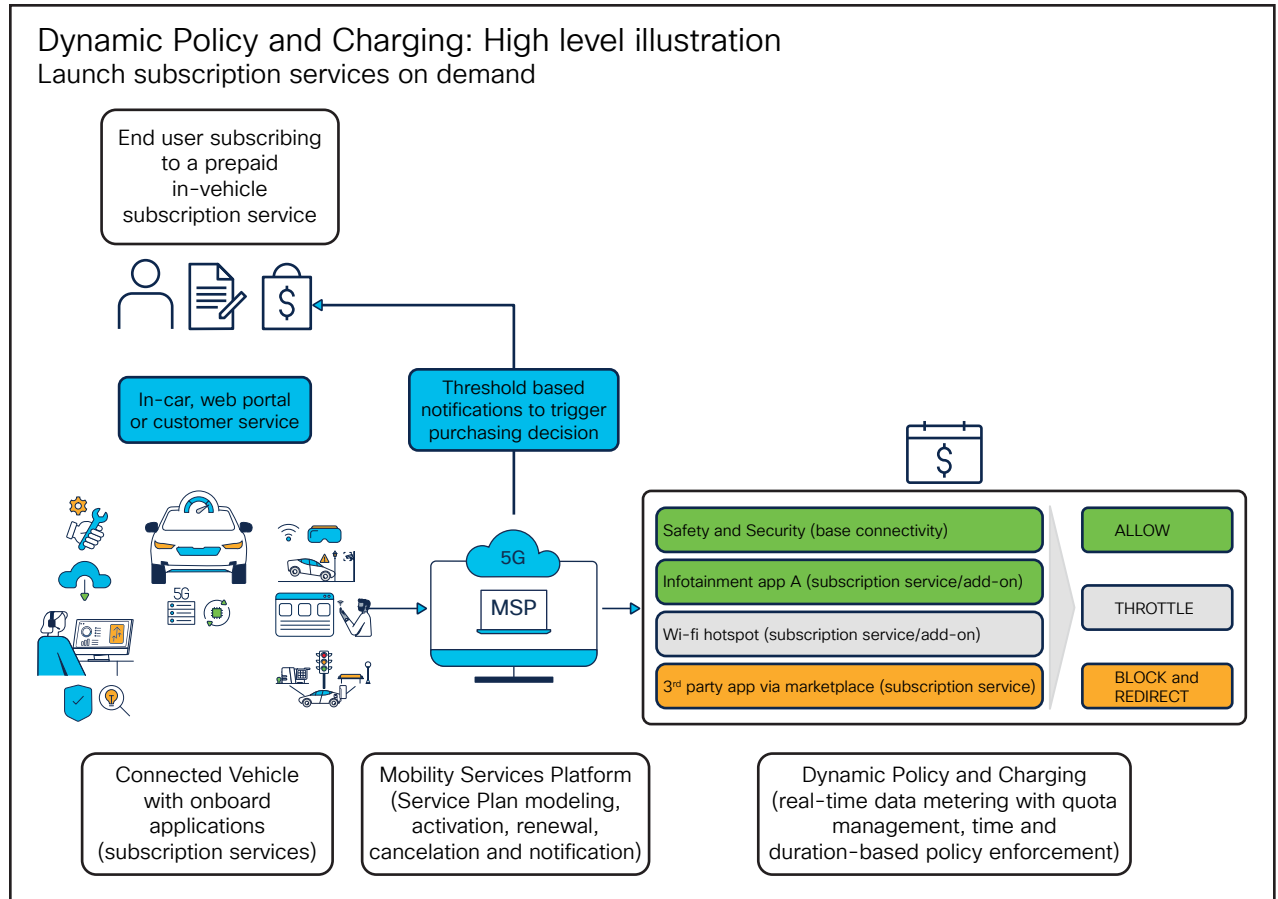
Dynamic Policy and Charging: High level illustration
Launch subscription services on demand

End user subscribing to a prepaid in-vehicle subscription service

In-car, web portal or customer service

Threshold based notifications to trigger purchasing decision

5G

5G

MSP

Safety and Security (base connectivity)

Infotainment app A (subscription service/add-on)

Wi-fi hotspot (subscription service/add-on)

3$^{rd}$ party app via marketplace (subscription service)

ALLOW

THROTTLE

BLOCK and REDIRECT

Connected Vehicle with onboard applications (subscription services)

Mobility Services Platform (Service Plan modeling, activation, renewal, cancelation and notification)

Dynamic Policy and Charging (real-time data metering with quota management, time and duration-based policy enforcement)